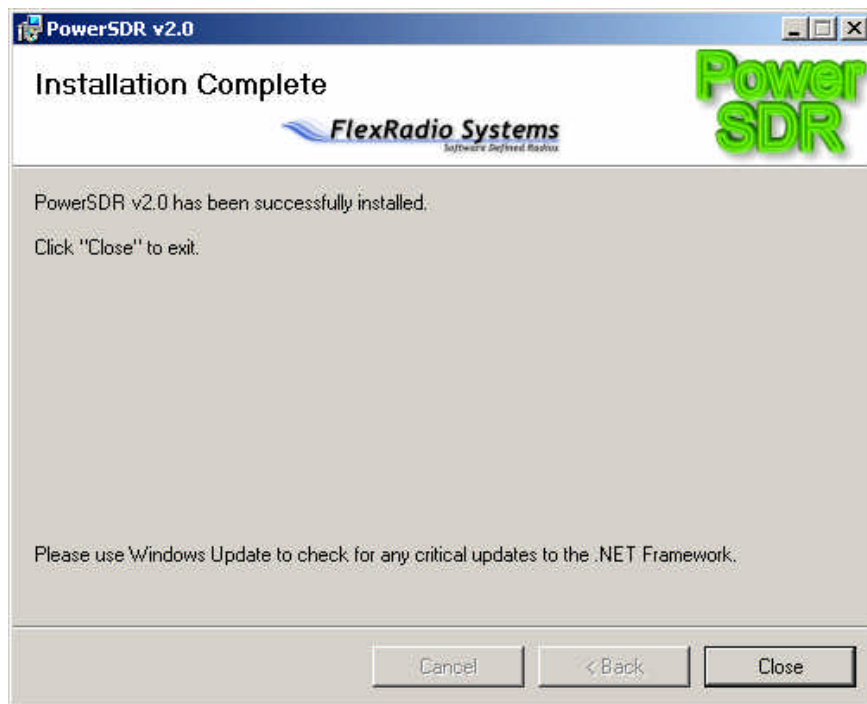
PowerSDR v2.0

Installation Complete

FlexRadio Systems
Software Defined Radios

Power
SDR

PowerSDR v2.0 has been successfully installed.

Click "Close" to exit.

Please use Windows Update to check for any critical updates to the .NET Framework.

Cancel
< Back
Close